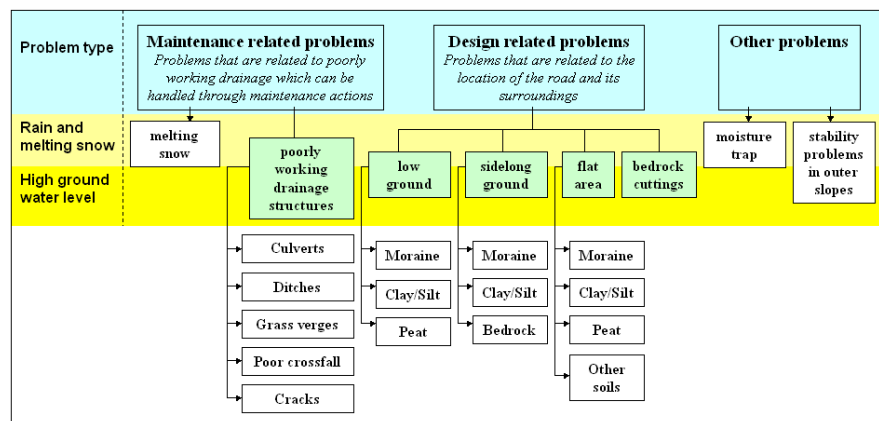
Problem type

Maintenance related problems
Problems that are related to poorly working drainage which can be handled through maintenance actions

Design related problems
Problems that are related to the location of the road and its surroundings

Other problems

Rain and melting snow

High ground water level

melting snow

poorly working drainage structures

low ground

sidelong ground

flat area

bedrock cuttings

moisture trap

stability problems in outer slopes

Culverts

Ditches

Grass verges

Poor crossfall

Cracks

Moraine

Clay/Silt

Peat

Moraine

Clay/Silt

Bedrock

Moraine

Clay/Silt

Peat

Other soils